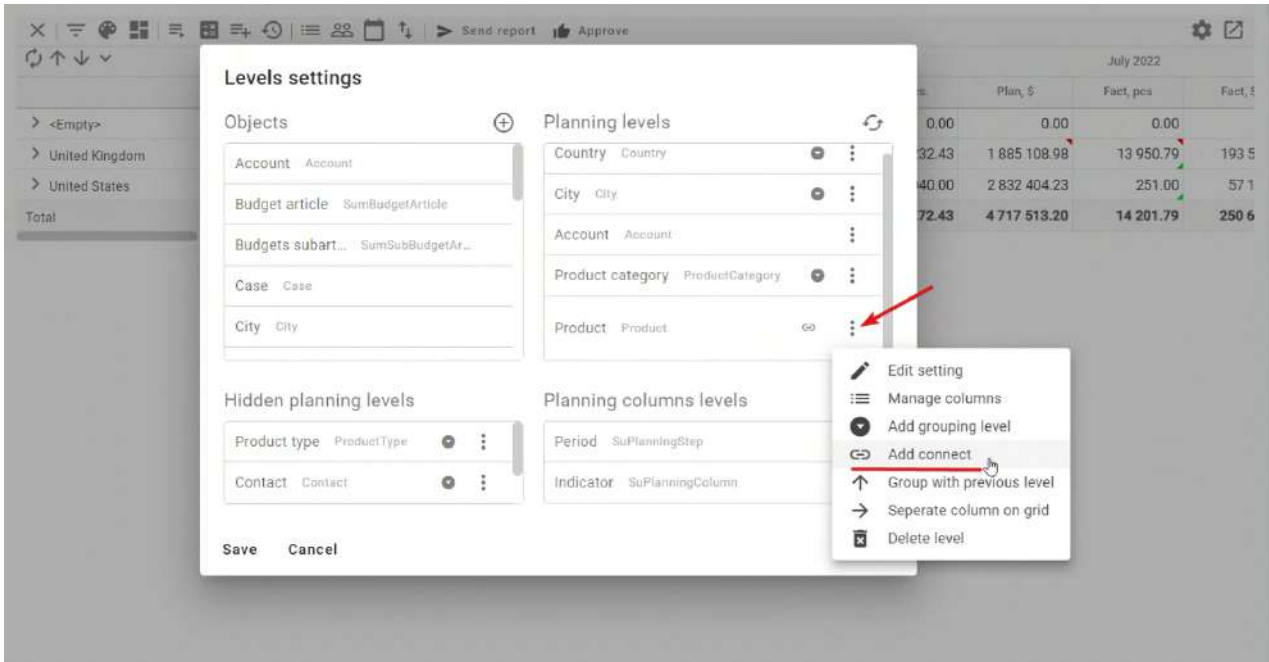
Send report Approve

July 2022

| | s | Plan, $ | Fact, pcs | Fact, $ |
|---|---|---|---|---|
| > <Empty> | 0.00 | 0.00 | 0.00 | |
| > United Kingdom | 32.43 | 1 885 108.98 | 13 950.79 | 193 5 |
| > United States | 40.00 | 2 832 404.23 | 251.00 | 57 1 |
| Total | 72.43 | 4 717 513.20 | 14 201.79 | 250 6 |

Levels settings

Objects

Account Account

Budget article SumBudgetArticle

Budgets subart... SumSubBudgetAr...

Case Case

City City

Planning levels

Country Country

City City

Account Account

Product category ProductCategory

Product Product

Hidden planning levels

Product type ProductType

Contact Contact

Planning columns levels

Period SuPlanningStep

Indicator SuPlanningColumn

Save Cancel

Edit setting
Manage columns
Add grouping level
Add connect
Group with previous level
Seperate column on grid
Delete level